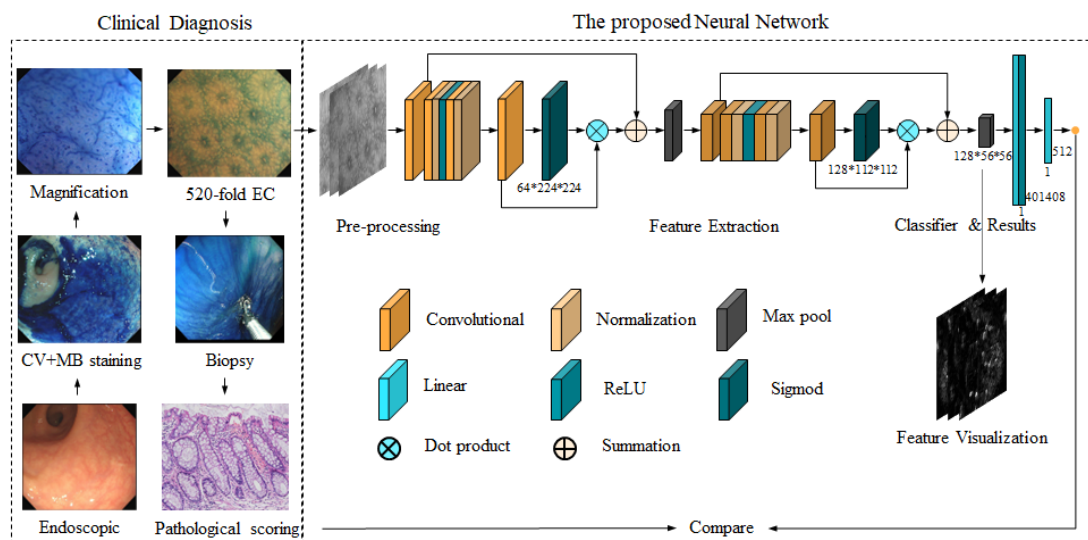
Clinical Diagnosis

The proposed Neural Network

Magnification

520-fold EC

CV+MB staining

Biopsy

Endoscopic

Pathological scoring

Pre-processing

64*224*224

Feature Extraction

128*112*112

128*56*56

401408

1

1

512

Classifier & Results

Convolutional

Normalization

Max pool

Linear

ReLU

Sigmod

Dot product

Summation

Feature Visualization

Compare